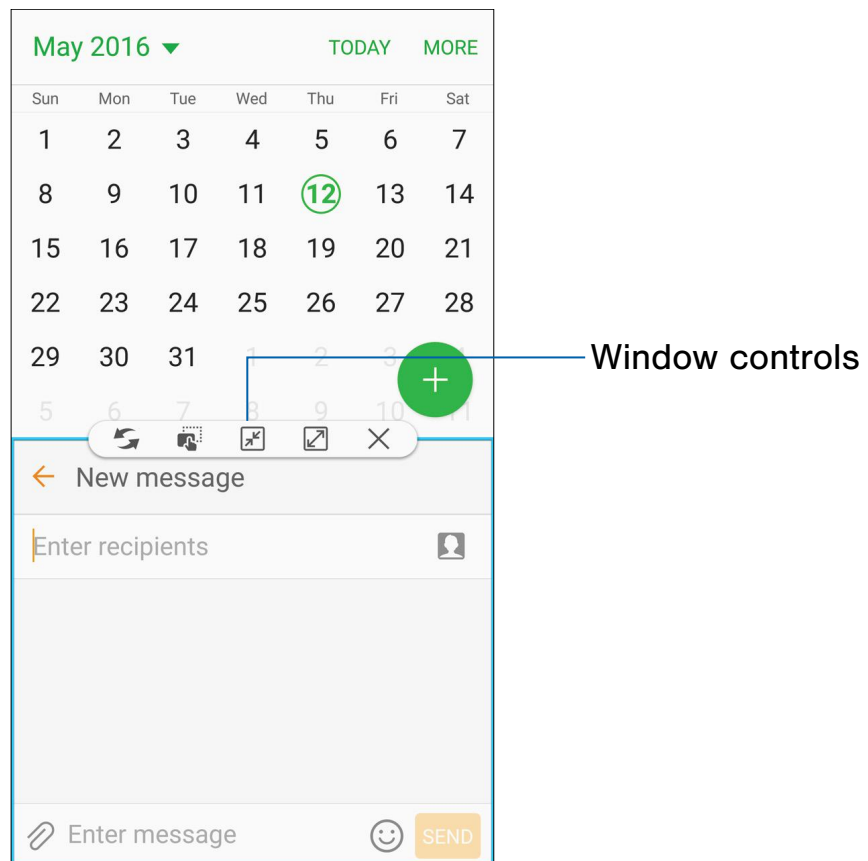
May 2016 TODAY MORE

| Sun | Mon | Tue | Wed | Thu | Fri | Sat |
|---|---|---|---|---|---|---|
| 1 | 2 | 3 | 4 | 5 | 6 | 7 |
| 8 | 9 | 10 | 11 | 12 | 13 | 14 |
| 15 | 16 | 17 | 18 | 19 | 20 | 21 |
| 22 | 23 | 24 | 25 | 26 | 27 | 28 |
| 29 | 30 | 31 | 1 | 2 | 3 | |
| 5 | 6 | 7 | 8 | 9 | 10 | 11 |

Window controls

+

New message

Enter recipients

Enter message

SEND